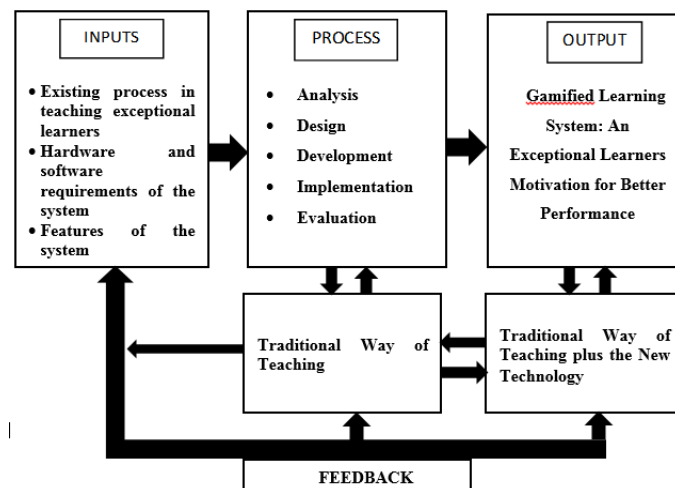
INPUTS

- Existing process in teaching exceptional learners
- Hardware and software requirements of the system
- Features of the system

PROCESS

- Analysis
- Design
- Development
- Implementation
- Evaluation

OUTPUT

Gamified Learning System: An Exceptional Learners Motivation for Better Performance

Traditional Way of Teaching

Traditional Way of Teaching plus the New Technology

FEEDBACK